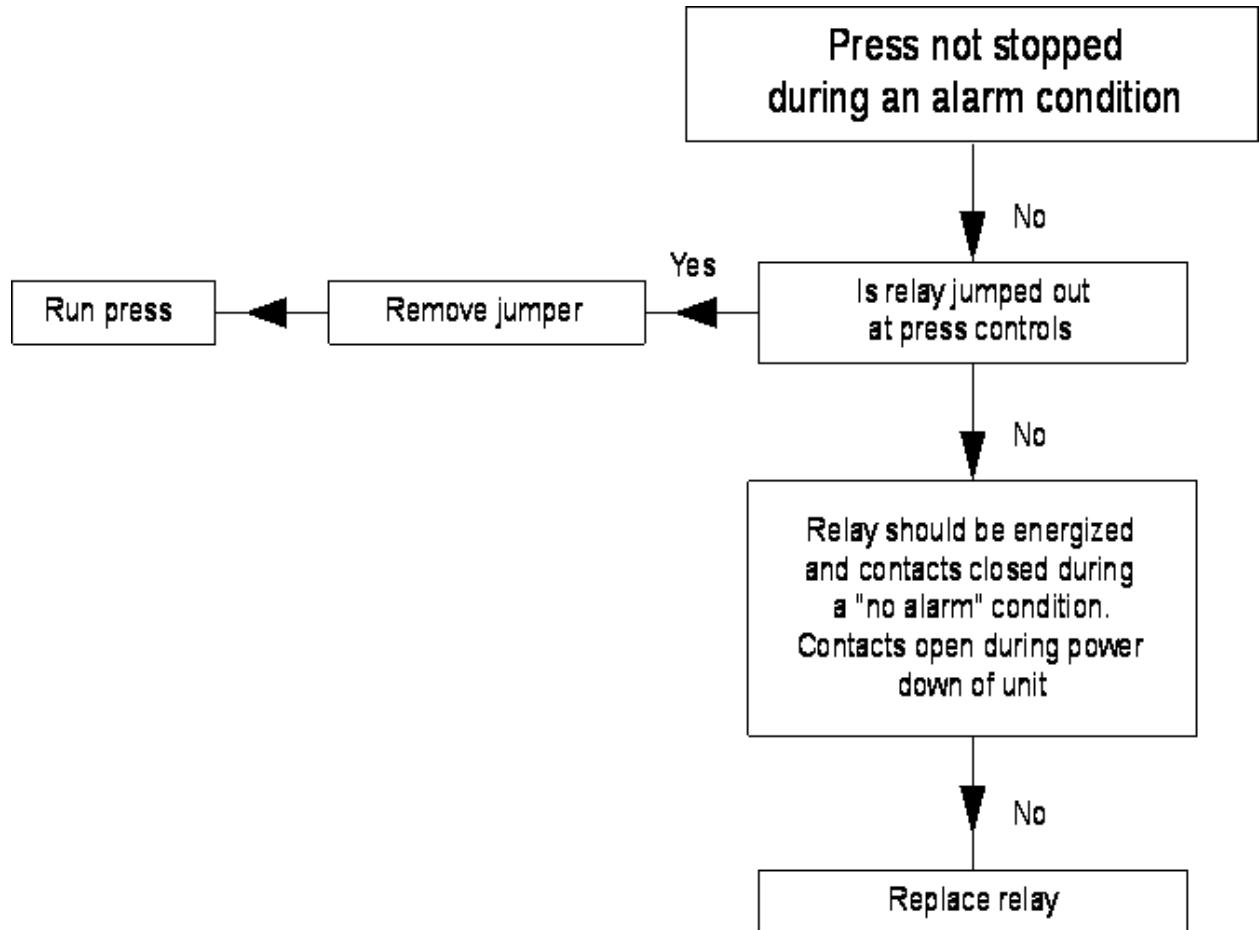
Press not stopped during an alarm condition

No

Is relay jumped out at press controls

Yes

Remove jumper

Run press

No

Relay should be energized and contacts closed during a "no alarm" condition. Contacts open during power down of unit

No

Replace relay